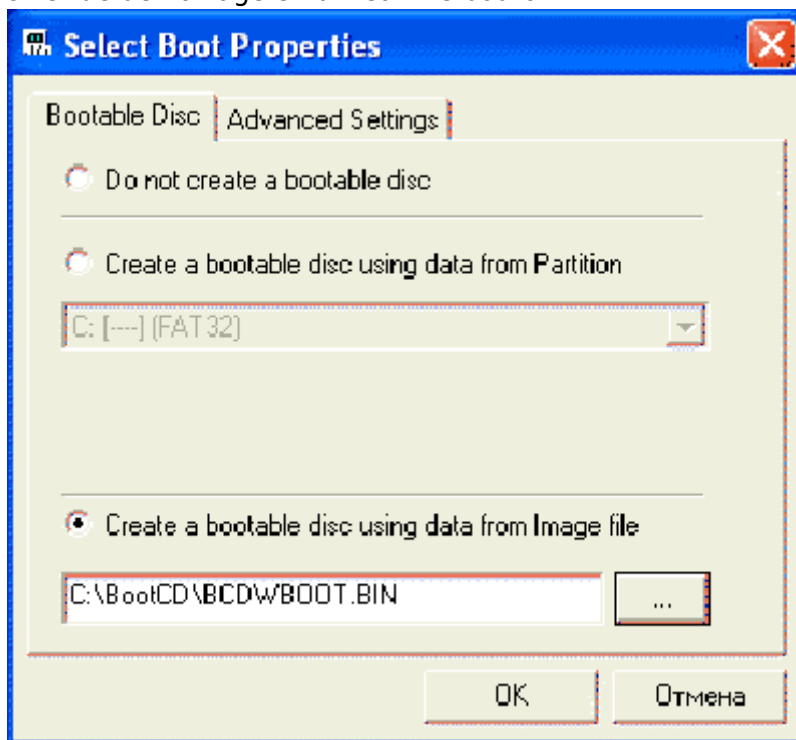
Select Boot Properties

Bootable Disc | Advanced Settings

Do not create a bootable disc

Create a bootable disc using data from Partition

C: [---] (FAT32)

Create a bootable disc using data from Image file

C:\BootCD\BCDWBOOT.BIN

...

OK

Отмена